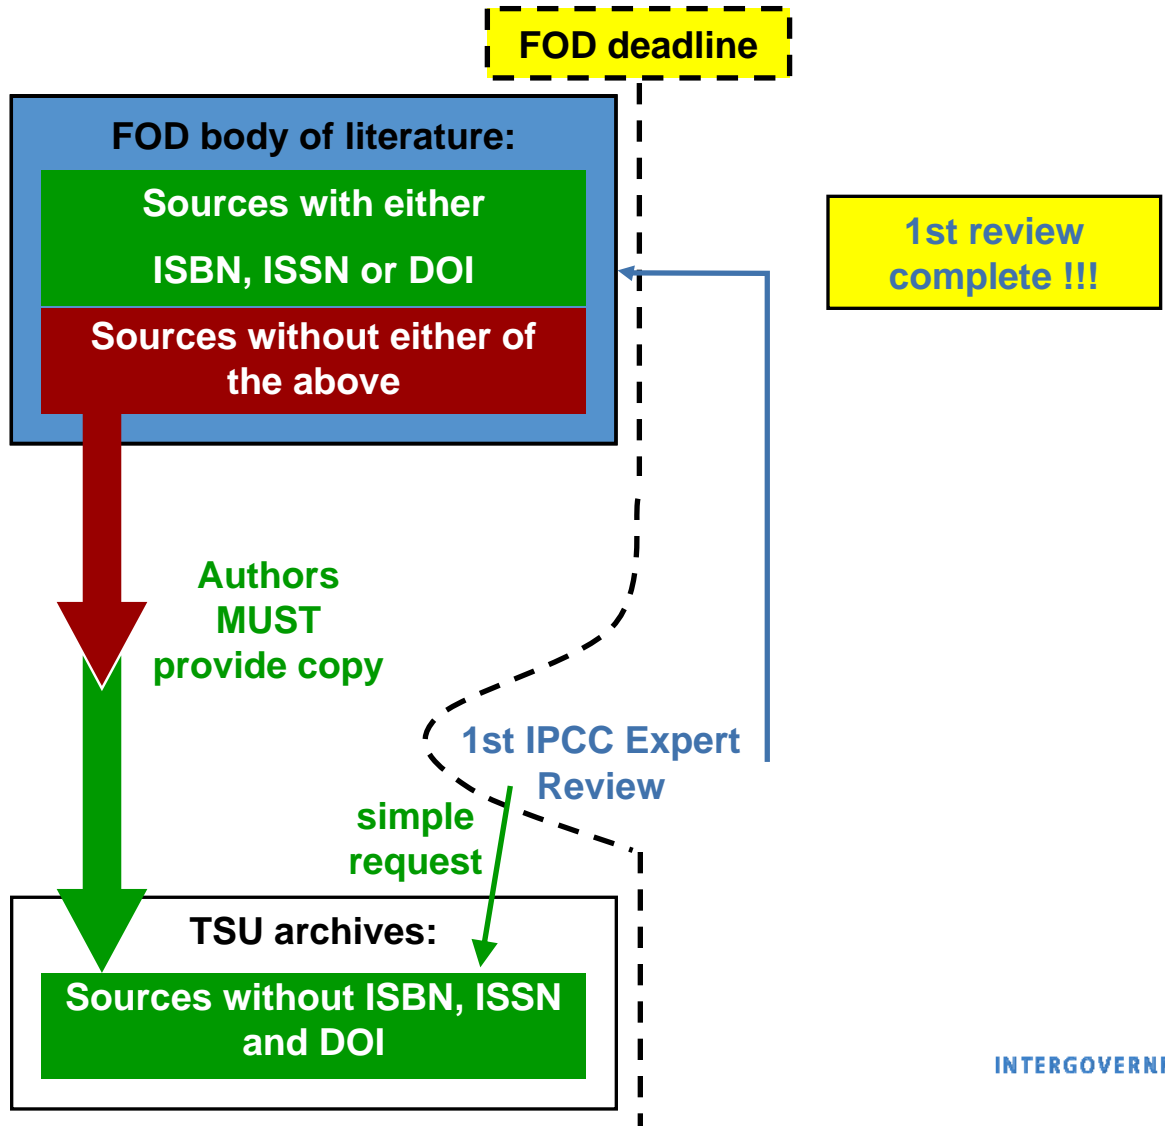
FOD deadline

FOD body of literature:

Sources with either

ISBN, ISSN or DOI

Sources without either of the above

1st review complete !!!

Authors MUST provide copy

1st IPCC Expert Review

simple request

TSU archives:

Sources without ISBN, ISSN and DOI

INTERGOVERN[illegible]